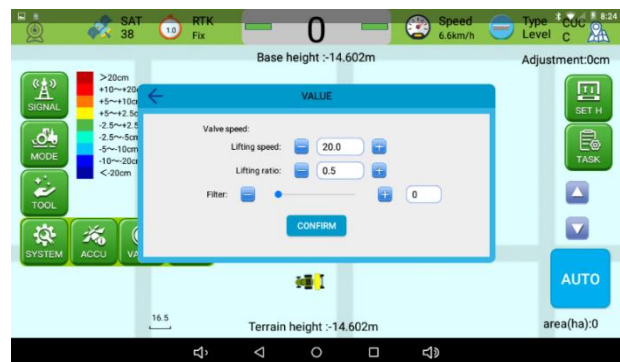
8:24

SAT 38

1.0 RTK Fix

0

Speed 6.6km/h

Type Level

COC C

Base height :-14.602m

Adjustment:0cm

SIGNAL

MODE

TOOL

SYSTEM

ACCU

VA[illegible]

>20cm
+10~+20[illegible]
+5~+10c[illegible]
+5~+2.5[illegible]
-2.5~+2.5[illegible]
-2.5~-5cm
-5~-10cm
-10~-20c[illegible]
<-20cm

VALUE

Valve speed:

Lifting speed: 20.0

Lifting ratio: 0.5

Filter: 0

CONFIRM

SET H

TASK

AUTO

16.5

Terrain height :-14.602m

area(ha):0